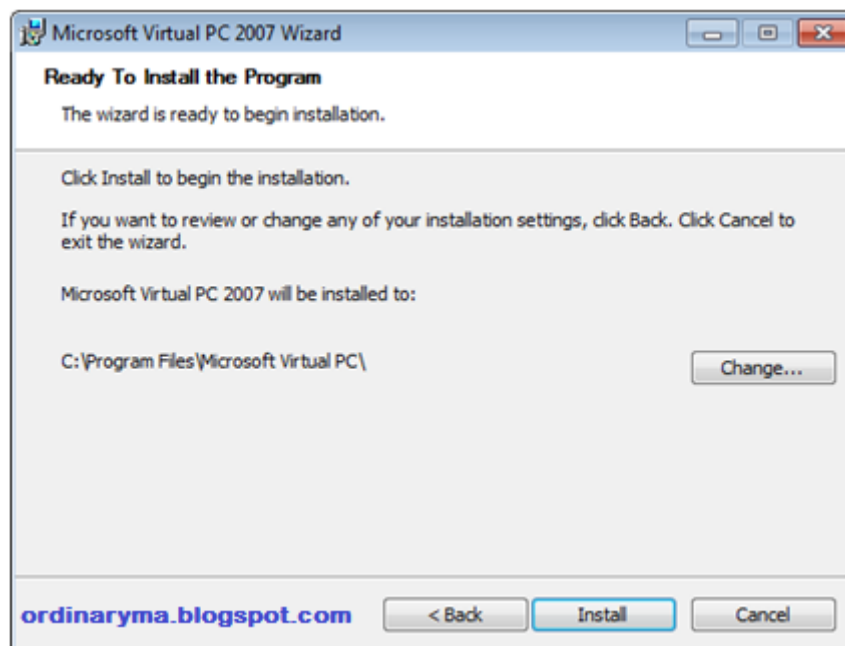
Microsoft Virtual PC 2007 Wizard

Ready To Install the Program

The wizard is ready to begin installation.

Click Install to begin the installation.

If you want to review or change any of your installation settings, click Back. Click Cancel to exit the wizard.

Microsoft Virtual PC 2007 will be installed to:

C:\Program Files\Microsoft Virtual PC\

Change...

ordinaryma.blogspot.com

< Back

Install

Cancel